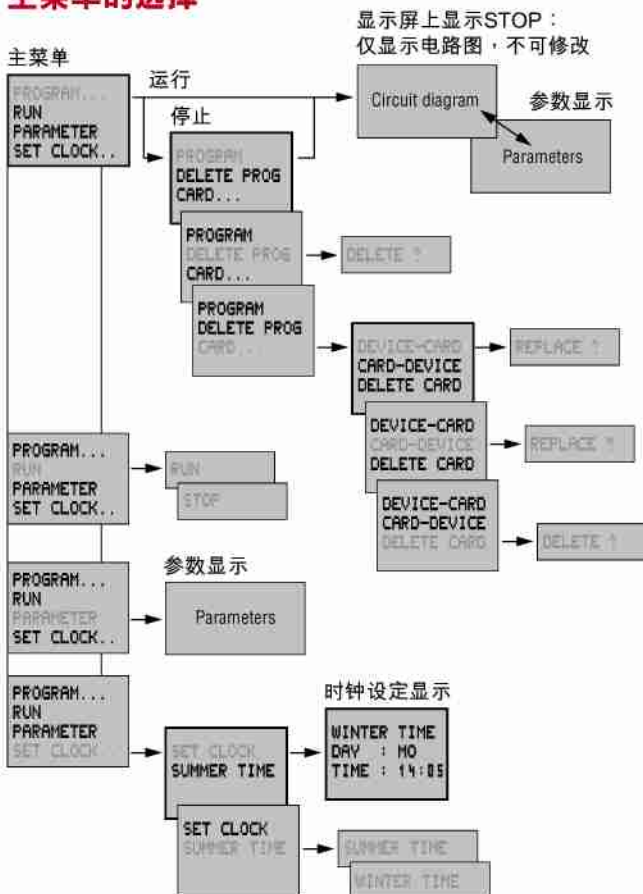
主菜单的选择

显示屏上显示STOP：
仅显示电路图，不可修改

主菜单

PROGRAM...
RUN
PARAMETER
SET CLOCK..

运行

停止

Circuit diagram

参数显示

Parameters

PROGRAM
DELETE PROG
CARD...

PROGRAM
DELETE PROG
CARD....

DELETE ?

PROGRAM
DELETE PROG
CARD...

DEVICE-CARD
CARD-DEVICE
DELETE CARD

REPLACE ?

DEVICE-CARD
CARD-DEVICE
DELETE CARD

REPLACE ?

DEVICE-CARD
CARD-DEVICE
DELETE CARD

DELETE ?

PROGRAM...
RUN
PARAMETER
SET CLOCK..

RUN

STOP

参数显示

PROGRAM...
RUN
PARAMETER
SET CLOCK..

Parameters

时钟设定显示

PROGRAM...
RUN
PARAMETER
SET CLOCK

SET CLOCK
SUMMER TIME

WINTER TIME
DAY : MO
TIME : 14:05

SET CLOCK
SUMMER TIME

SUMMER TIME

WINTER TIME